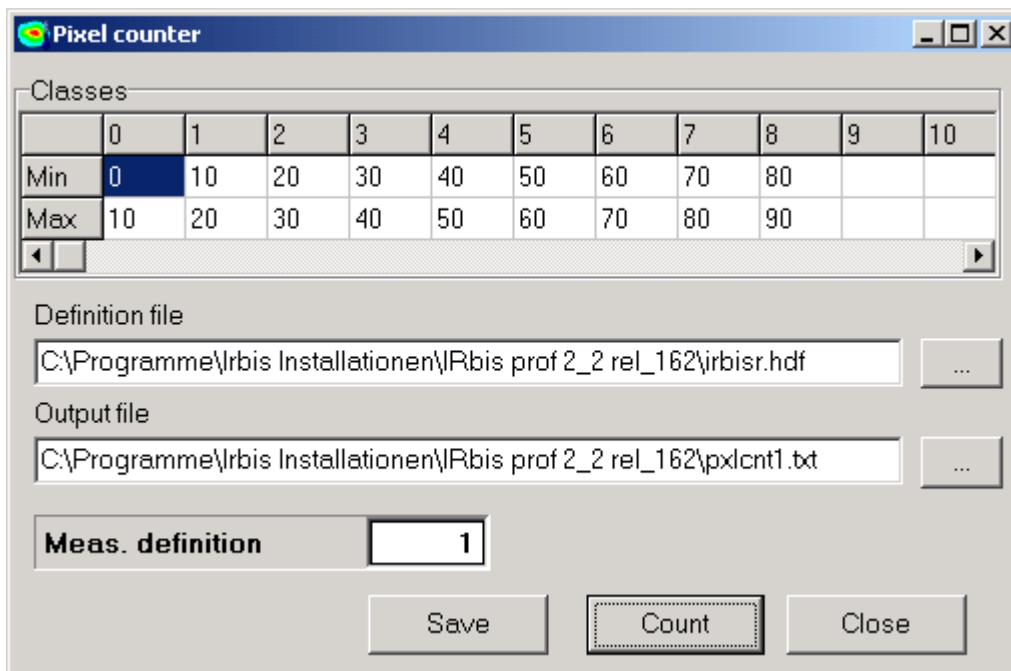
Pixel counter

Classes

| | 0 | 1 | 2 | 3 | 4 | 5 | 6 | 7 | 8 | 9 | 10 |
|---|---|---|---|---|---|---|---|---|---|---|---|
| Min | 0 | 10 | 20 | 30 | 40 | 50 | 60 | 70 | 80 | | |
| Max | 10 | 20 | 30 | 40 | 50 | 60 | 70 | 80 | 90 | | |

Definition file

C:\Programme\Irbis Installationen\IRbis prof 2_2 rel_162\irbisr.hdf

...

Output file

C:\Programme\Irbis Installationen\IRbis prof 2_2 rel_162\pxlcnt1.txt

...

Meas. definition 1

Save Count Close